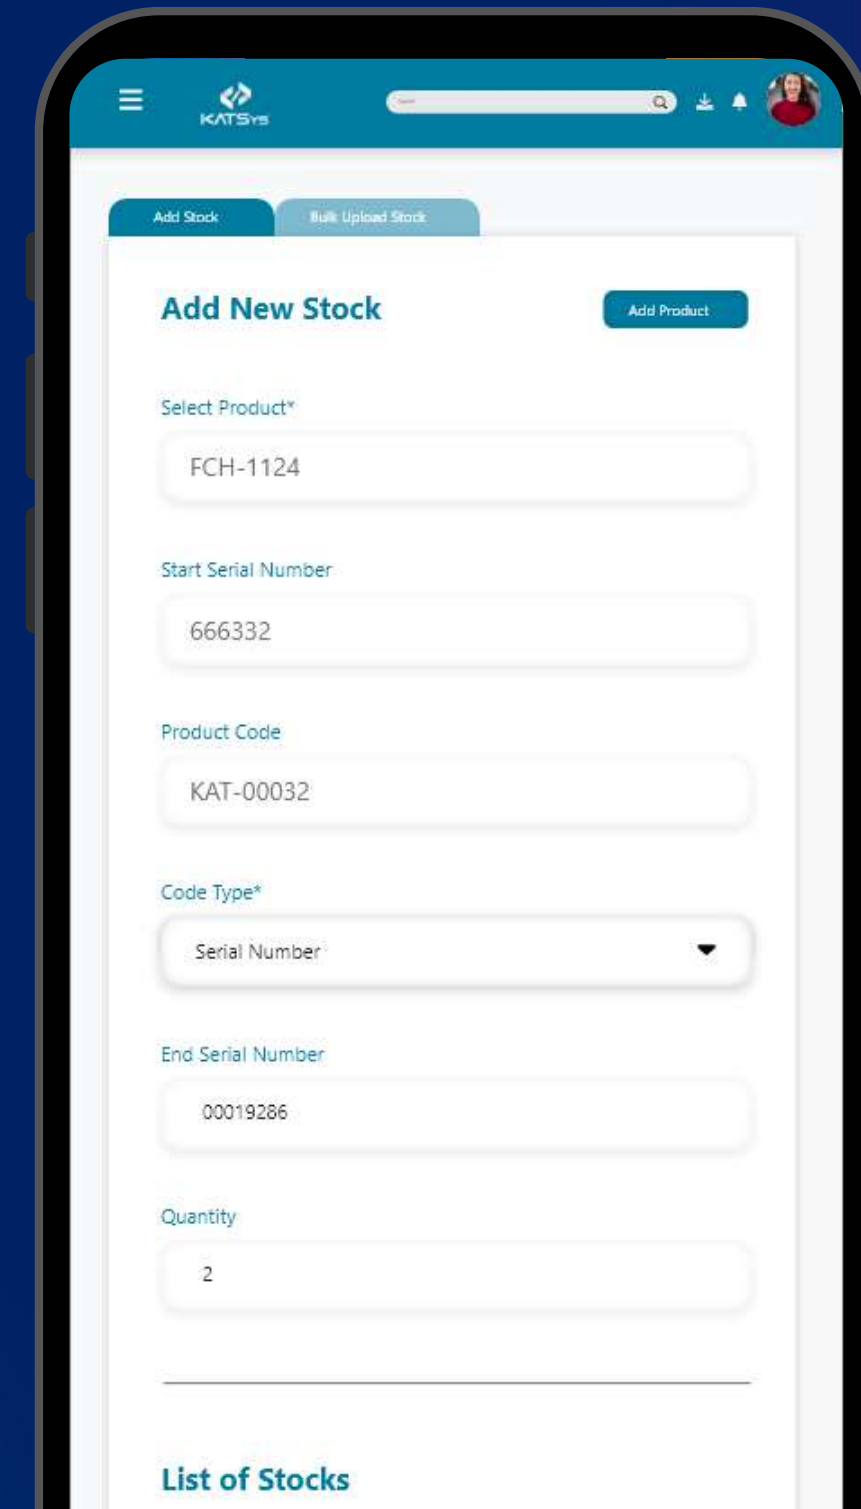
KATSys

Add Stock

Bulk Upload Stock

Add New Stock

Add Product

Select Product*

FCH-1124

Start Serial Number

666332

Product Code

KAT-00032

Code Type*

Serial Number

End Serial Number

00019286

Quantity

2

List of Stocks